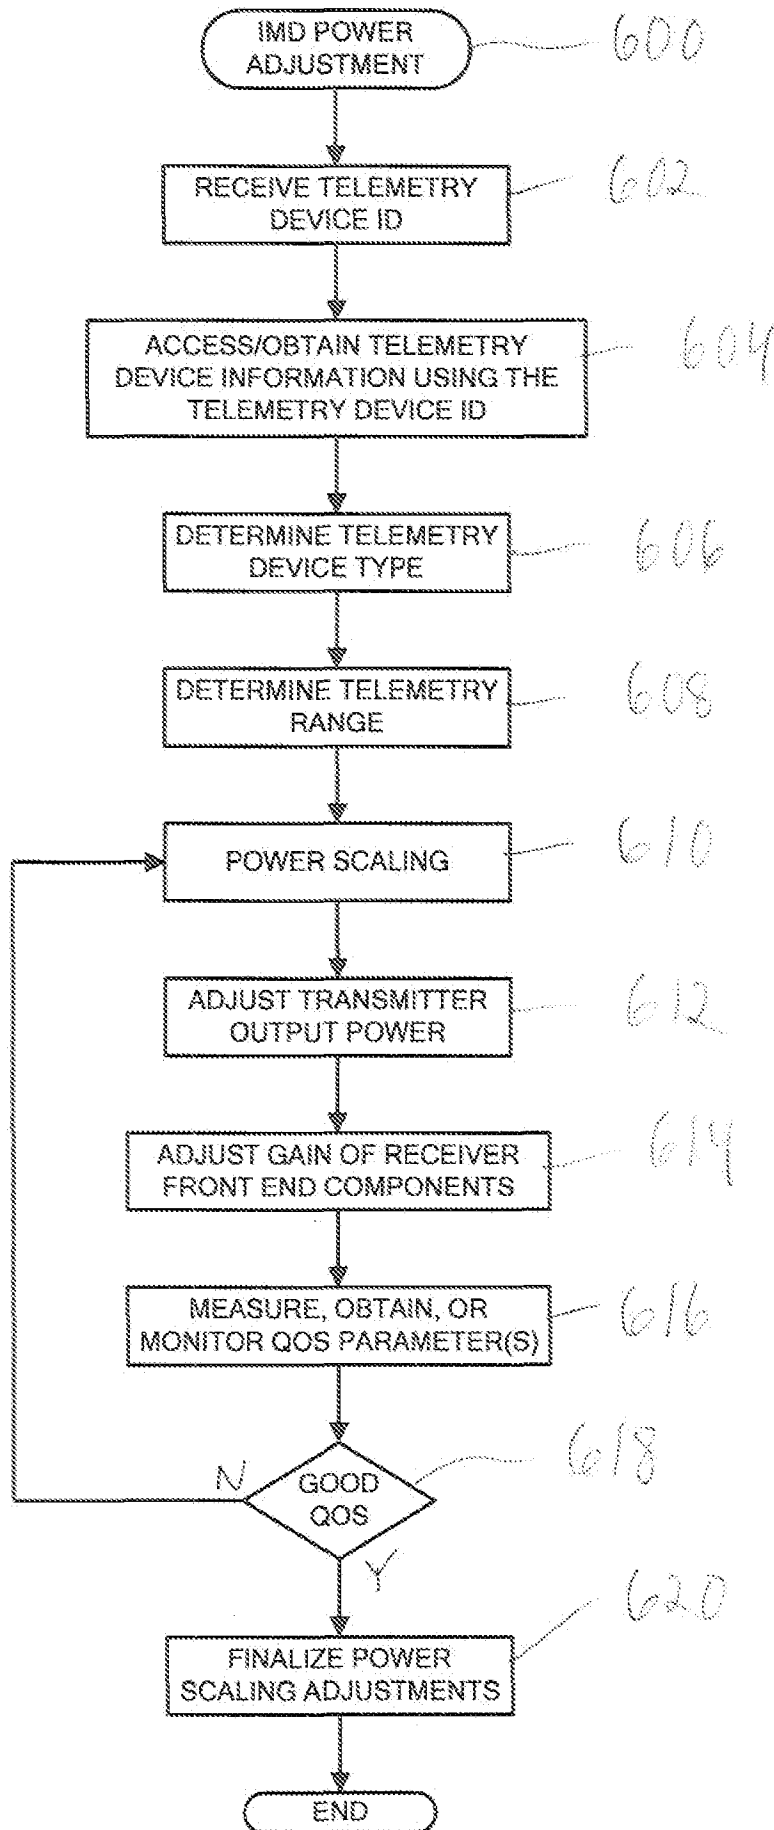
IMD POWER ADJUSTMENT
600

RECEIVE TELEMETRY DEVICE ID
602

ACCESS/OBTAIN TELEMETRY DEVICE INFORMATION USING THE TELEMETRY DEVICE ID
604

DETERMINE TELEMETRY DEVICE TYPE
606

DETERMINE TELEMETRY RANGE
608

POWER SCALING
610

ADJUST TRANSMITTER OUTPUT POWER
612

ADJUST GAIN OF RECEIVER FRONT END COMPONENTS
614

MEASURE, OBTAIN, OR MONITOR QOS PARAMETER(S)
616

GOOD QOS
618

N

Y

FINALIZE POWER SCALING ADJUSTMENTS
620

END